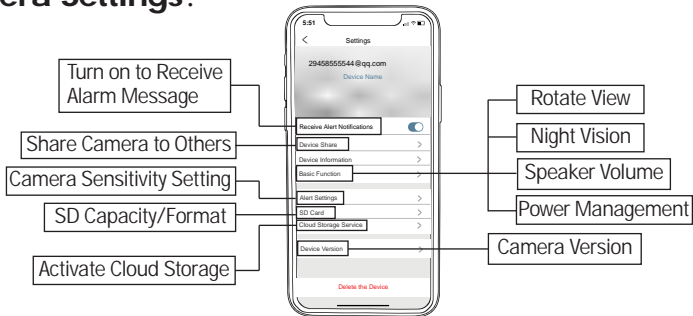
era Settings:

5:51

Settings

29458555544@qq.com

Device Name

Turn on to Receive Alarm Message

Receive Alert Notifications

Share Camera to Others

Device Share

Device Information

Basic Function

Camera Sensitivity Setting

Alert Settings

SD Capacity/Format

SD Card

Cloud Storage Service

Activate Cloud Storage

Device Version

Delete the Device

Rotate View

Night Vision

Speaker Volume

Power Management

Camera Version